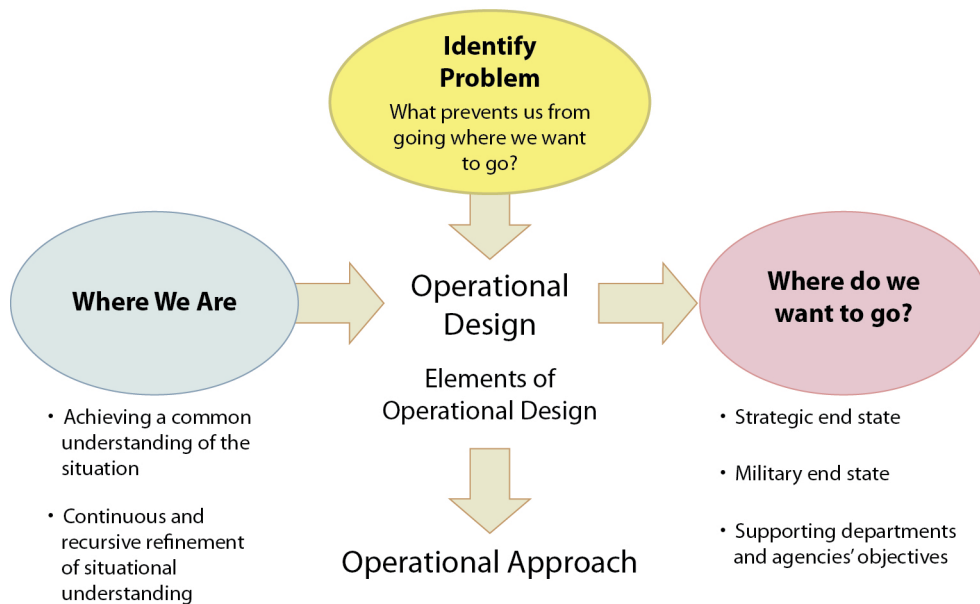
Identify Problem
What prevents us from going where we want to go?

Where We Are

- Achieving a common understanding of the situation
- Continuous and recursive refinement of situational understanding

Operational Design

Elements of Operational Design

Operational Approach

Where do we want to go?

- Strategic end state
- Military end state
- Supporting departments and agencies' objectives